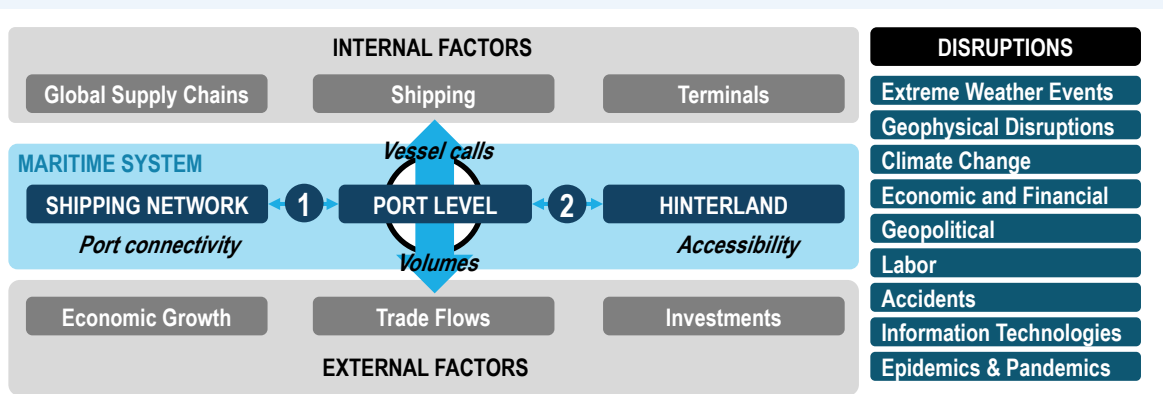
INTERNAL FACTORS

Global Supply Chains

Shipping

Terminals

MARITIME SYSTEM

Vessel calls

SHIPPING NETWORK

1

PORT LEVEL

2

HINTERLAND

Port connectivity

Accessibility

Volumes

Economic Growth

Trade Flows

Investments

EXTERNAL FACTORS

DISRUPTIONS

Extreme Weather Events

Geophysical Disruptions

Climate Change

Economic and Financial

Geopolitical

Labor

Accidents

Information Technologies

Epidemics & Pandemics